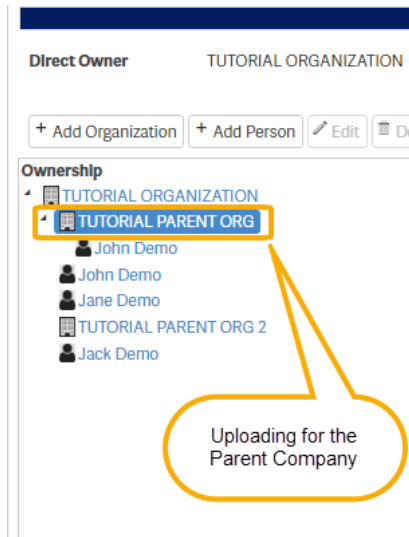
Direct Owner TUTORIAL ORGANIZATION

+ Add Organization + Add Person Edit De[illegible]

Ownership
TUTORIAL ORGANIZATION
TUTORIAL PARENT ORG
John Demo
John Demo
Jane Demo
TUTORIAL PARENT ORG 2
Jack Demo

Uploading for the Parent Company